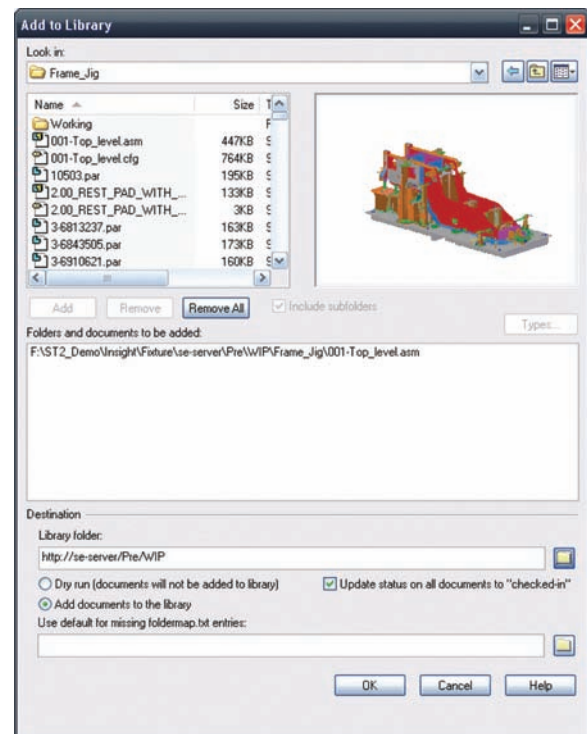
Add to Library

Look in:

Frame_Jig

| Name | Size | T |
|---|---|---|
| Working | | F |
| 001-Top_level.asm | 447KB | S |
| 001-Top_level.cfg | 764KB | S |
| 10503.par | 195KB | S |
| 2.00_REST_PAD_WITH_... | 133KB | S |
| 2.00_REST_PAD_WITH_... | 3KB | S |
| 3-6813237.par | 163KB | S |
| 3-6843505.par | 173KB | S |
| 3-6910621.par | 160KB | S |

Add Remove Remove All Include subfolders

Folders and documents to be added:

Types...

F:\ST2_Demo\Insight\Fixture\se-server\Pre\WIP\Frame_Jig\001-Top_level.asm

Destination

Library folder:

http://se-server/Pre/WIP

Dry run (documents will not be added to library)

Update status on all documents to "checked-in"

Add documents to the library

Use default for missing foldermap.txt entries:

OK Cancel Help